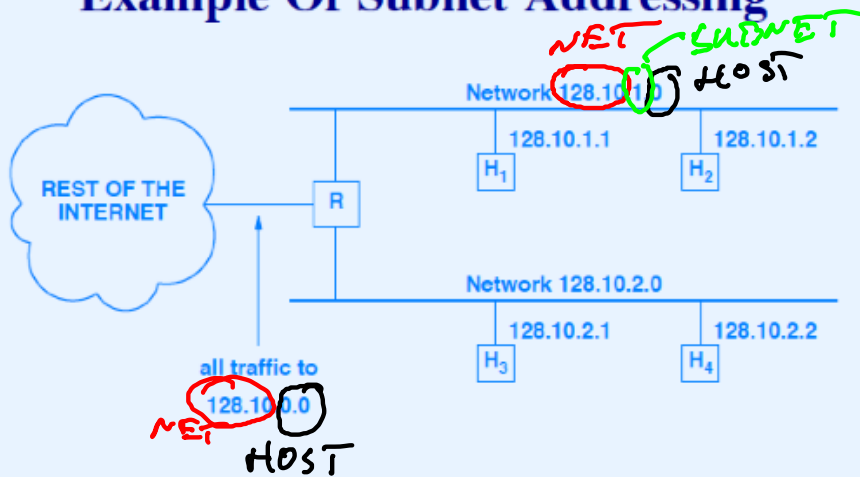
Example Of Subnet Addressing

NET
SUBNET
HOST

Network 128.10.1.0

128.10.1.1
128.10.1.2

$H_1$
$H_2$

REST OF THE INTERNET

R

Network 128.10.2.0

128.10.2.1
128.10.2.2

$H_3$
$H_4$

all traffic to
128.10.0.0

NET
HOST